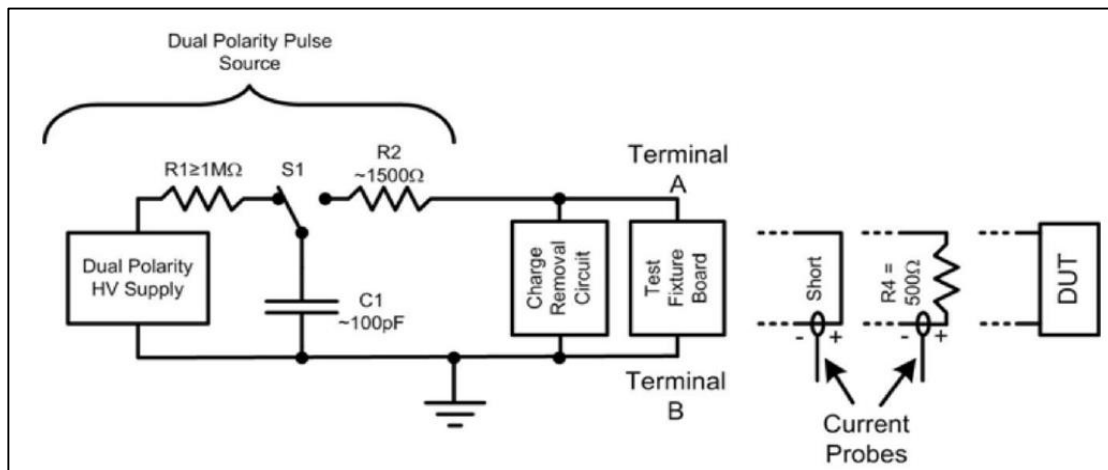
Dual Polarity Pulse Source

R1≥1MΩ

S1

R2 ~1500Ω

Terminal A

Dual Polarity HV Supply

C1 ~100pF

Charge Removal Circuit

Test Fixture Board

Short

R4 = 500Ω

DUT

- +

- +

Terminal B

Current Probes